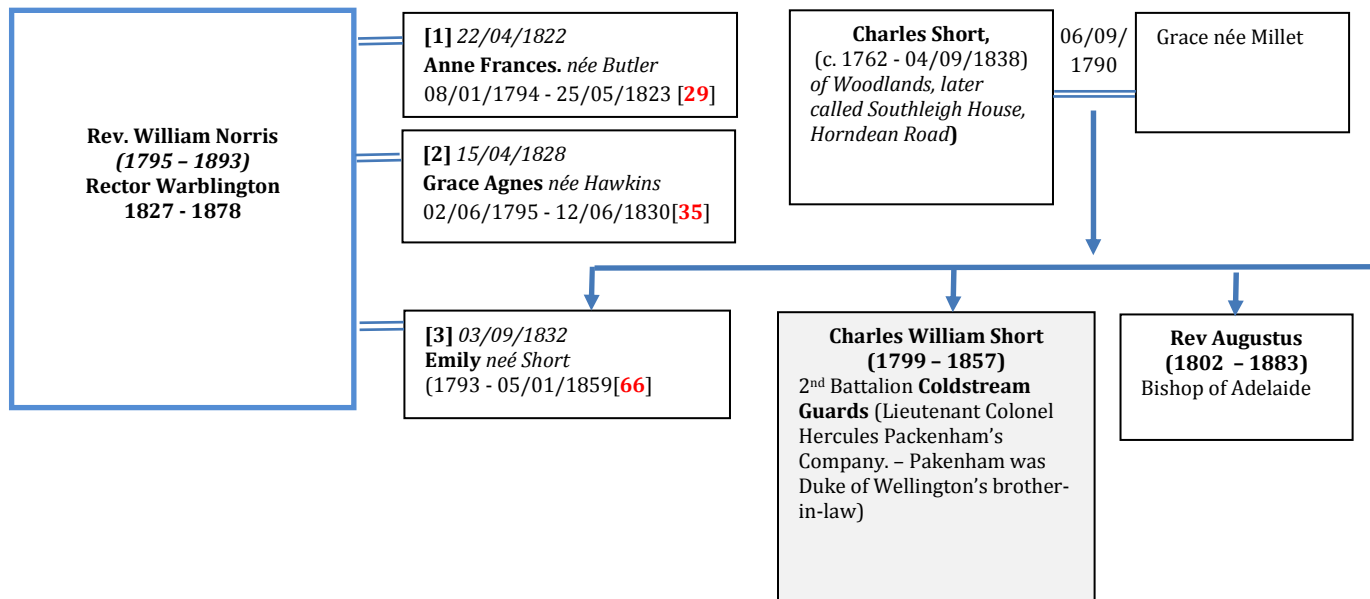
Rev. William Norris
(1795 – 1893)
Rector Warblington
1827 - 1878

[1] 22/04/1822
Anne Frances. née Butler
08/01/1794 - 25/05/1823 [29]

[2] 15/04/1828
Grace Agnes née Hawkins
02/06/1795 - 12/06/1830[35]

[3] 03/09/1832
Emily neé Short
(1793 - 05/01/1859[66]

Charles Short,
(c. 1762 - 04/09/1838)
of Woodlands, later called Southleigh House, Horndean Road)

06/09/1790

Grace née Millet

Charles William Short
(1799 – 1857)
2nd Battalion Coldstream Guards (Lieutenant Colonel Hercules Packenham's Company. – Pakenham was Duke of Wellington's brother-in-law)

Rev Augustus
(1802 – 1883)
Bishop of Adelaide